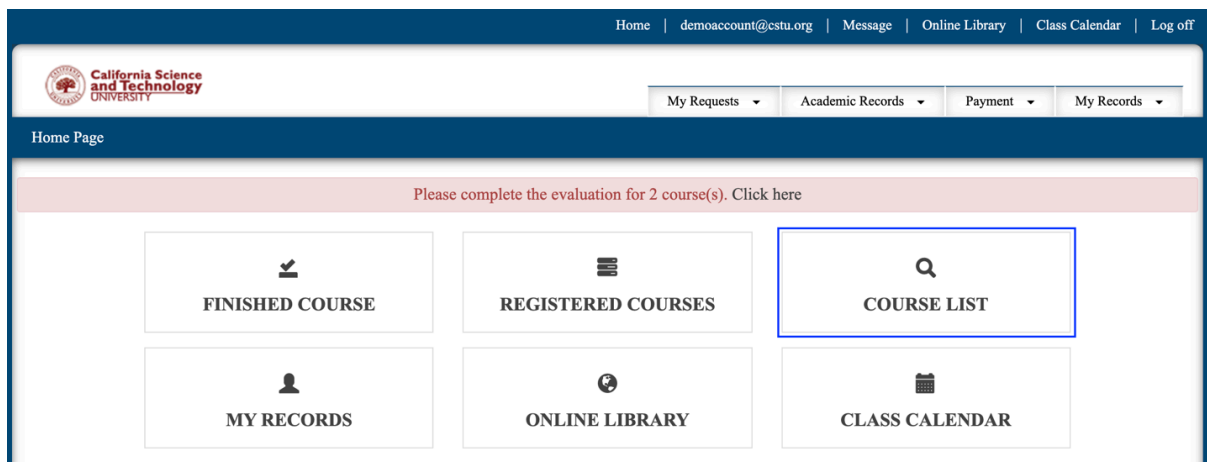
Home | demoaccount@cstu.org | Message | Online Library | Class Calendar | Log off

California Science and Technology UNIVERSITY

My Requests
Academic Records
Payment
My Records

Home Page

Please complete the evaluation for 2 course(s). Click here

FINISHED COURSE

REGISTERED COURSES

COURSE LIST

MY RECORDS

ONLINE LIBRARY

CLASS CALENDAR